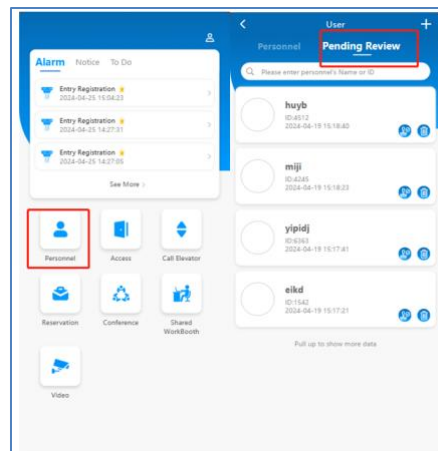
Alarm Notice To Do

Entry Registration
2024-04-25 15:04:23

Entry Registration
2024-04-25 14:27:31

Entry Registration
2024-04-25 14:27:05

See More >

Personnel
Access
Call Elevator
Reservation
Conference
Shared WorkBooth
Video

<
User
+
Personnel
Pending Review

Please enter personnel's Name or ID

huyb
ID:4512
2024-04-19 15:18:40

miji
ID:4245
2024-04-19 15:18:23

yipidj
ID:6363
2024-04-19 15:17:41

eikd
ID:1542
2024-04-19 15:17:21

Pull up to show more data